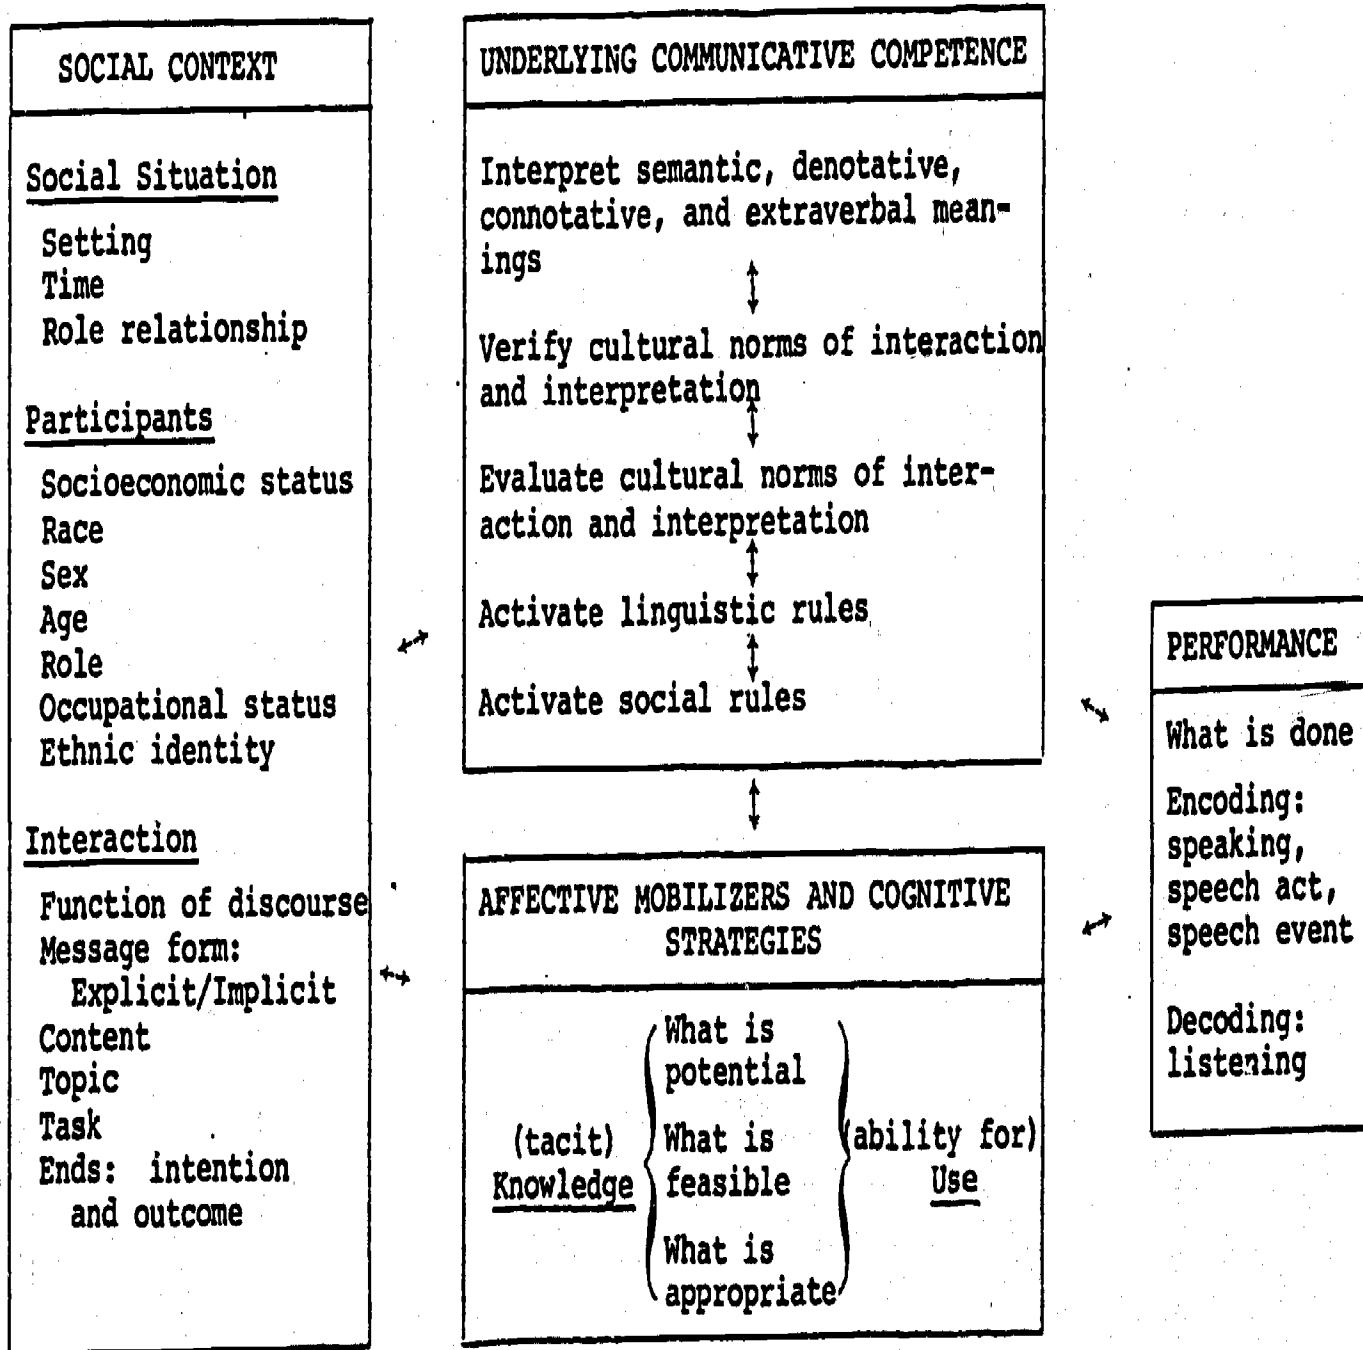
SOCIAL CONTEXT

Social Situation

Setting
Time
Role relationship

Participants

Socioeconomic status
Race
Sex
Age
Role
Occupational status
Ethnic identity

Interaction

Function of discourse
Message form:
Explicit/Implicit
Content
Topic
Task
Ends: intention and outcome

UNDERLYING COMMUNICATIVE COMPETENCE

Interpret semantic, denotative, connotative, and extraverbal meanings

Verify cultural norms of interaction and interpretation

Evaluate cultural norms of interaction and interpretation

Activate linguistic rules

Activate social rules

AFFECTIVE MOBILIZERS AND COGNITIVE STRATEGIES

(tacit) Knowledge

What is potential

What is feasible

What is appropriate

(ability for) Use

PERFORMANCE

What is done

Encoding: speaking, speech act, speech event

Decoding: listening